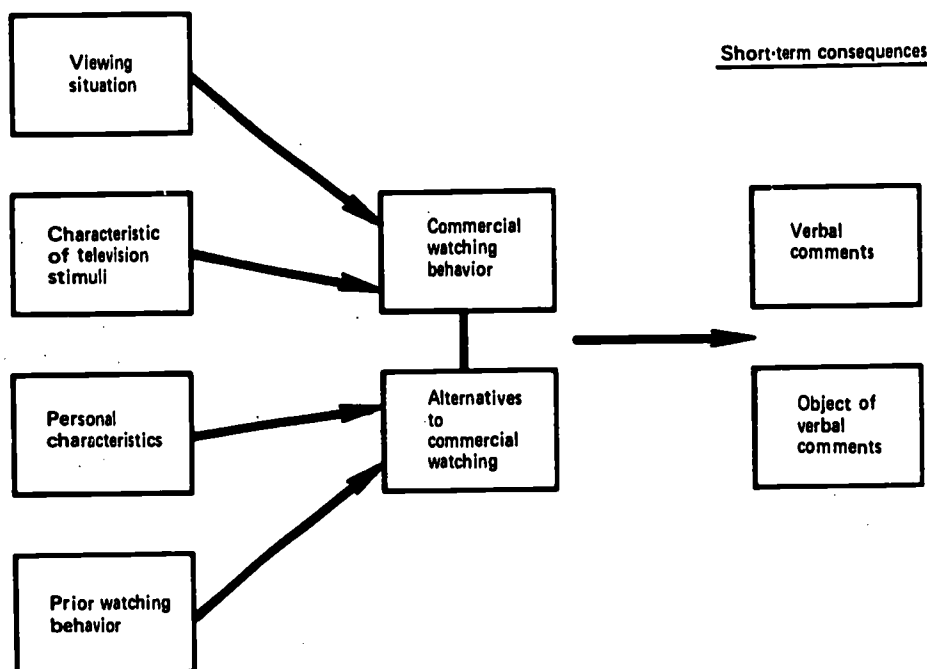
Viewing situation

Characteristic of television stimuli

Personal characteristics

Prior watching behavior

Commercial watching behavior

Alternatives to commercial watching

Short-term consequences

Verbal comments

Object of verbal comments